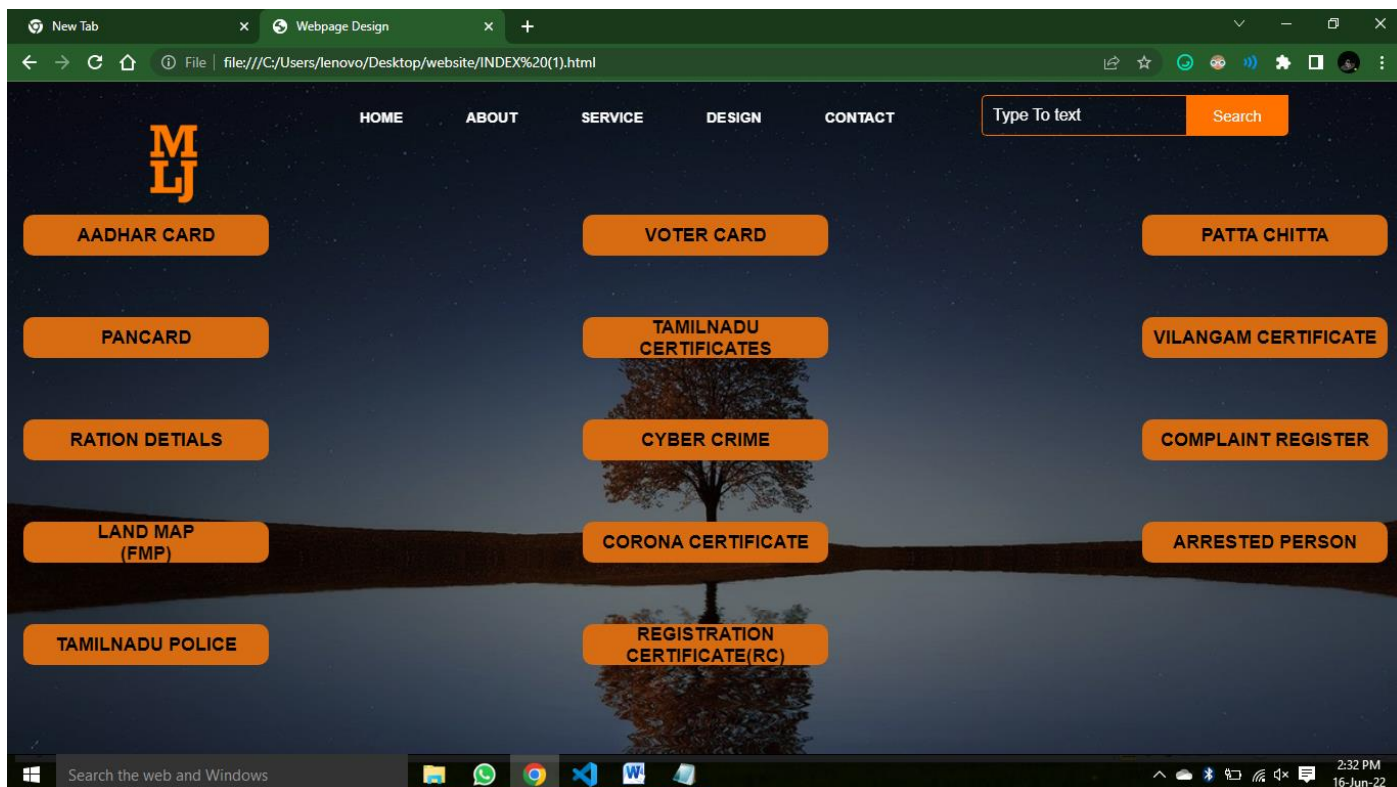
New Tab
Webpage Design
File | file:///C:/Users/lenovo/Desktop/website/INDEX%20(1).html

HOME ABOUT SERVICE DESIGN CONTACT

Type To text
Search

M
LJ

AADHAR CARD
VOTER CARD
PATTA CHITTA

PANCARD
TAMILNADU CERTIFICATES
VILANGAM CERTIFICATE

RATION DETIALS
CYBER CRIME
COMPLAINT REGISTER

LAND MAP (FMP)
CORONA CERTIFICATE
ARRESTED PERSON

TAMILNADU POLICE
REGISTRATION CERTIFICATE(RC)

Search the web and Windows
2:32 PM
16-Jun-22